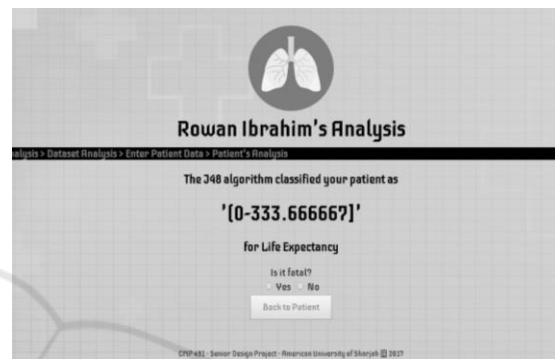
Rowan Ibrahim's Analysis

alysis > Dataset Analysis > Enter Patient Data > Patient's Analysis

The J48 algorithm classified your patient as

'(0-333.666667]'

for Life Expectancy

Is it fatal?

Yes No

Back to Patient

CMP 491 - Senior Design Project - American University of Sharjah © 2017